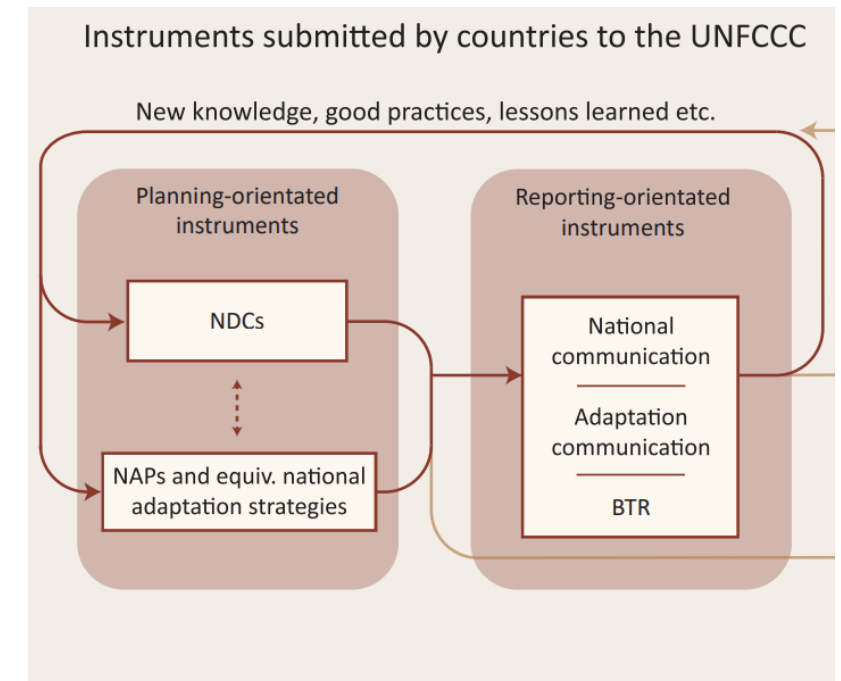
Instruments submitted by countries to the UNFCCC

New knowledge, good practices, lessons learned etc.

Planning-orientated instruments

NDCs

NAPs and equiv. national adaptation strategies

Reporting-orientated instruments

National communication

Adaptation communication

BTR